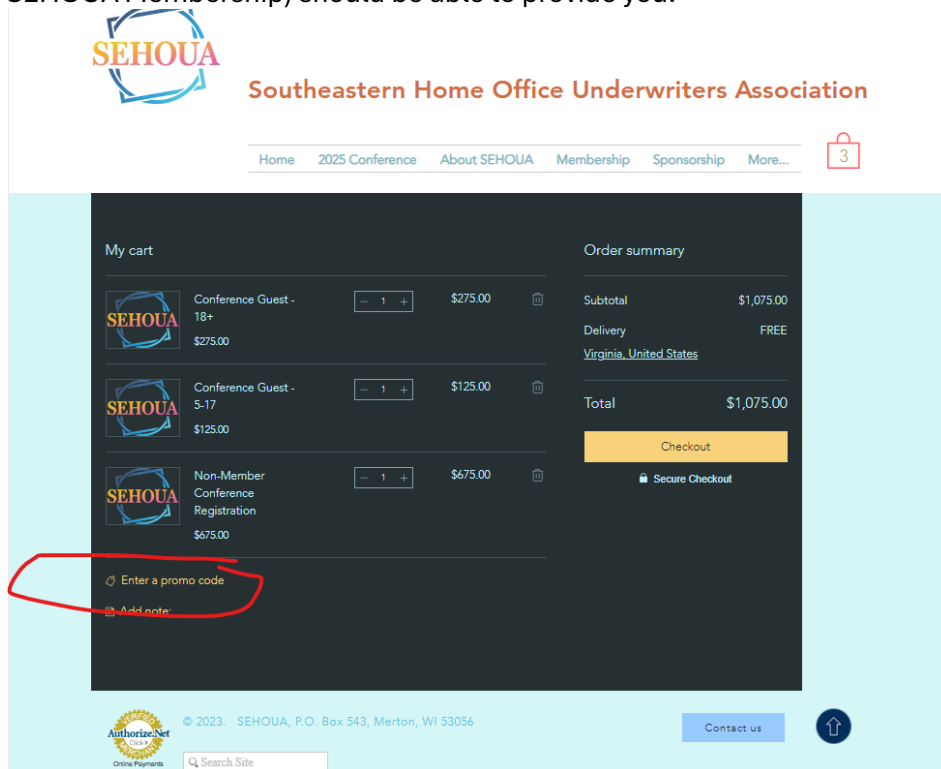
SEHOUA Membership) should be able to provide you.

SEHOUA

Southeastern Home Office Underwriters Association

Home 2025 Conference About SEHOUA Membership Sponsorship More...

3

My cart

SEHOUA Conference Guest - 18+ $275.00 − 1 + $275.00

SEHOUA Conference Guest - 5-17 $125.00 − 1 + $125.00

SEHOUA Non-Member Conference Registration $675.00 − 1 + $675.00

Enter a promo code

Add note

Order summary

Subtotal $1,075.00

Delivery FREE

Virginia, United States

Total $1,075.00

Checkout

Secure Checkout

Authorize.Net Click Verified Merchant Online Payments

© 2023. SEHOUA, P.O. Box 543, Merton, WI 53056

Search Site

Contact us